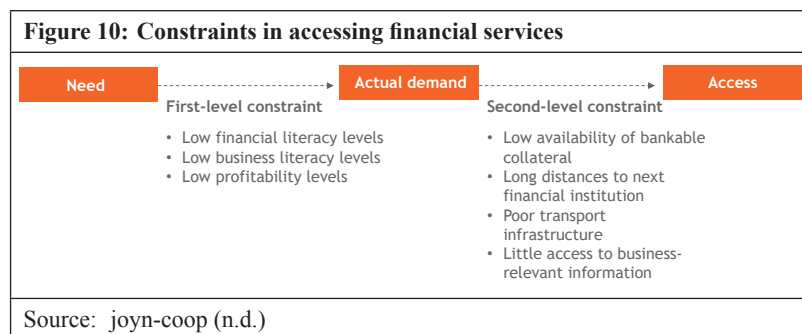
Figure 10: Constraints in accessing financial services

Need

Actual demand

Access

First-level constraint

• Low financial literacy levels
• Low business literacy levels
• Low profitability levels

Second-level constraint

• Low availability of bankable collateral
• Long distances to next financial institution
• Poor transport infrastructure
• Little access to business-relevant information

Source: joyn-coop (n.d.)